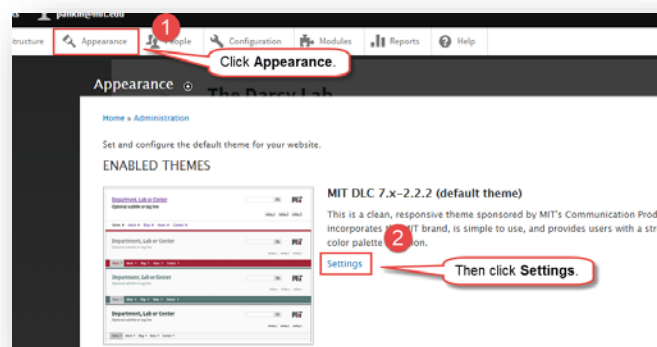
s pankim@mit.edu

tructure Appearance 1 ople Configuration Modules Reports Help

Click **Appearance**.

Appearance The Darcy Lab

Home » Administration

Set and configure the default theme for your website.

ENABLED THEMES

Department, Lab or Center
Optional subtitle or tag line

Department, Lab or Center

Department, Lab or Center

Department, Lab or Center

MIT DLC 7.x-2.2.2 (default theme)

This is a clean, responsive theme sponsored by MIT's Communication Prod incorporates the MIT brand, is simple to use, and provides users with a str color palette 2 tion.

Settings

Then click **Settings**.